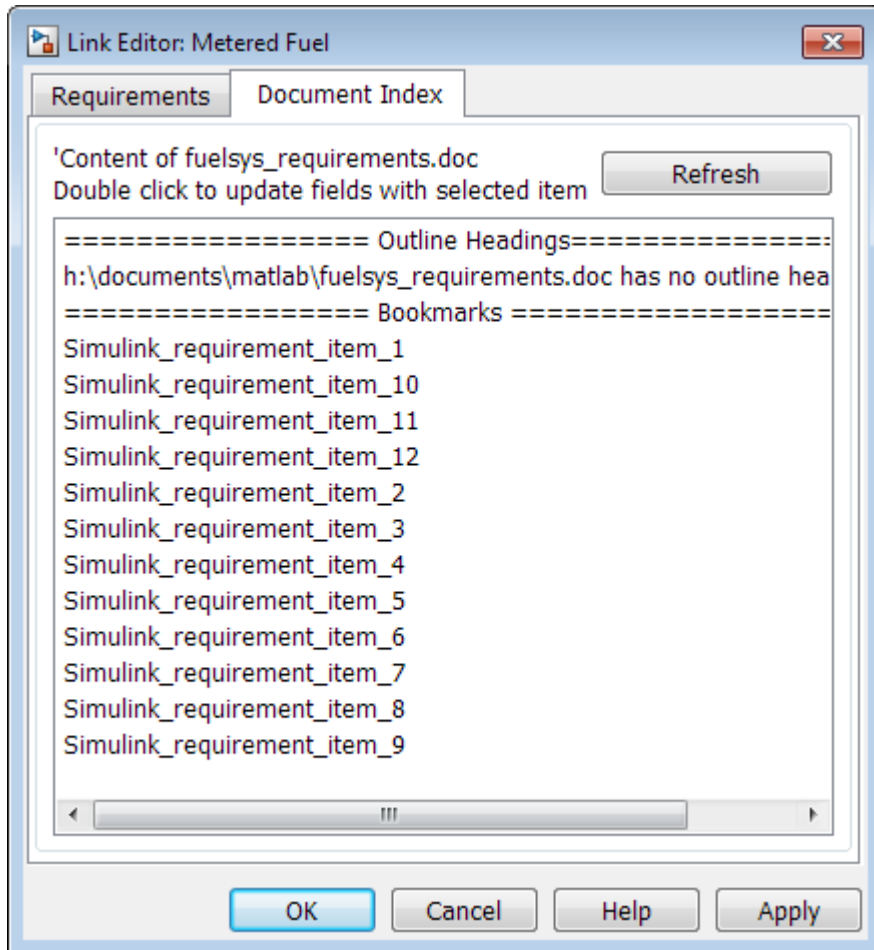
Link Editor: Metered Fuel

Requirements
Document Index

'Content of fuelsys_requirements.doc
Double click to update fields with selected item

Refresh

================ Outline Headings================
h:\documents\matlab\fuelsys_requirements.doc has no outline hea
================ Bookmarks ==================
Simulink_requirement_item_1
Simulink_requirement_item_10
Simulink_requirement_item_11
Simulink_requirement_item_12
Simulink_requirement_item_2
Simulink_requirement_item_3
Simulink_requirement_item_4
Simulink_requirement_item_5
Simulink_requirement_item_6
Simulink_requirement_item_7
Simulink_requirement_item_8
Simulink_requirement_item_9

OK
Cancel
Help
Apply